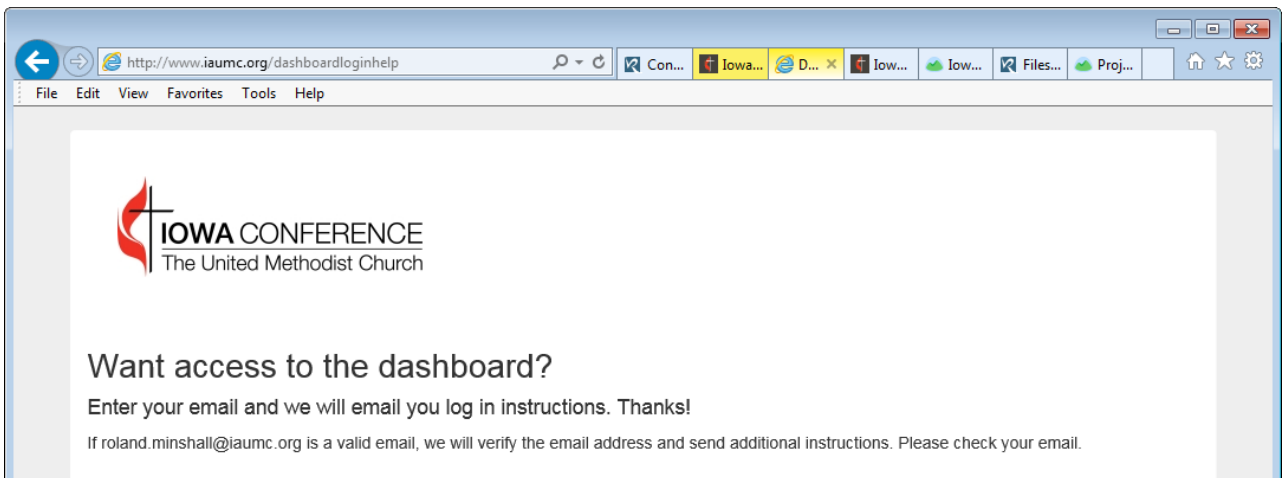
http://www.iaumc.org/dashboardloginhelp

Con... Iowa... D... Iow... Iow... Files... Proj...

File Edit View Favorites Tools Help

IOWA CONFERENCE
The United Methodist Church

Want access to the dashboard?

Enter your email and we will email you log in instructions. Thanks!

If roland.minshall@iaumc.org is a valid email, we will verify the email address and send additional instructions. Please check your email.